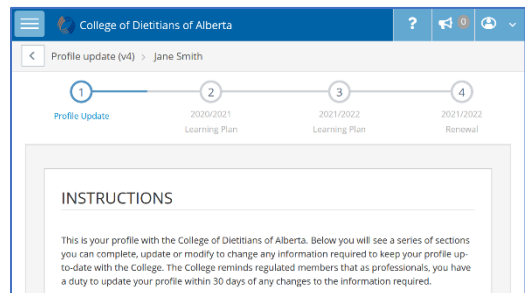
College of Dietitians of Alberta

?

0

<

Profile update (v4) > Jane Smith

1
Profile Update

2
2020/2021
Learning Plan

3
2021/2022
Learning Plan

4
2021/2022
Renewal

INSTRUCTIONS

This is your profile with the College of Dietitians of Alberta. Below you will see a series of sections you can complete, update or modify to change any information required to keep your profile up-to-date with the College. The College reminds regulated members that as professionals, you have a duty to update your profile within 30 days of any changes to the information required.